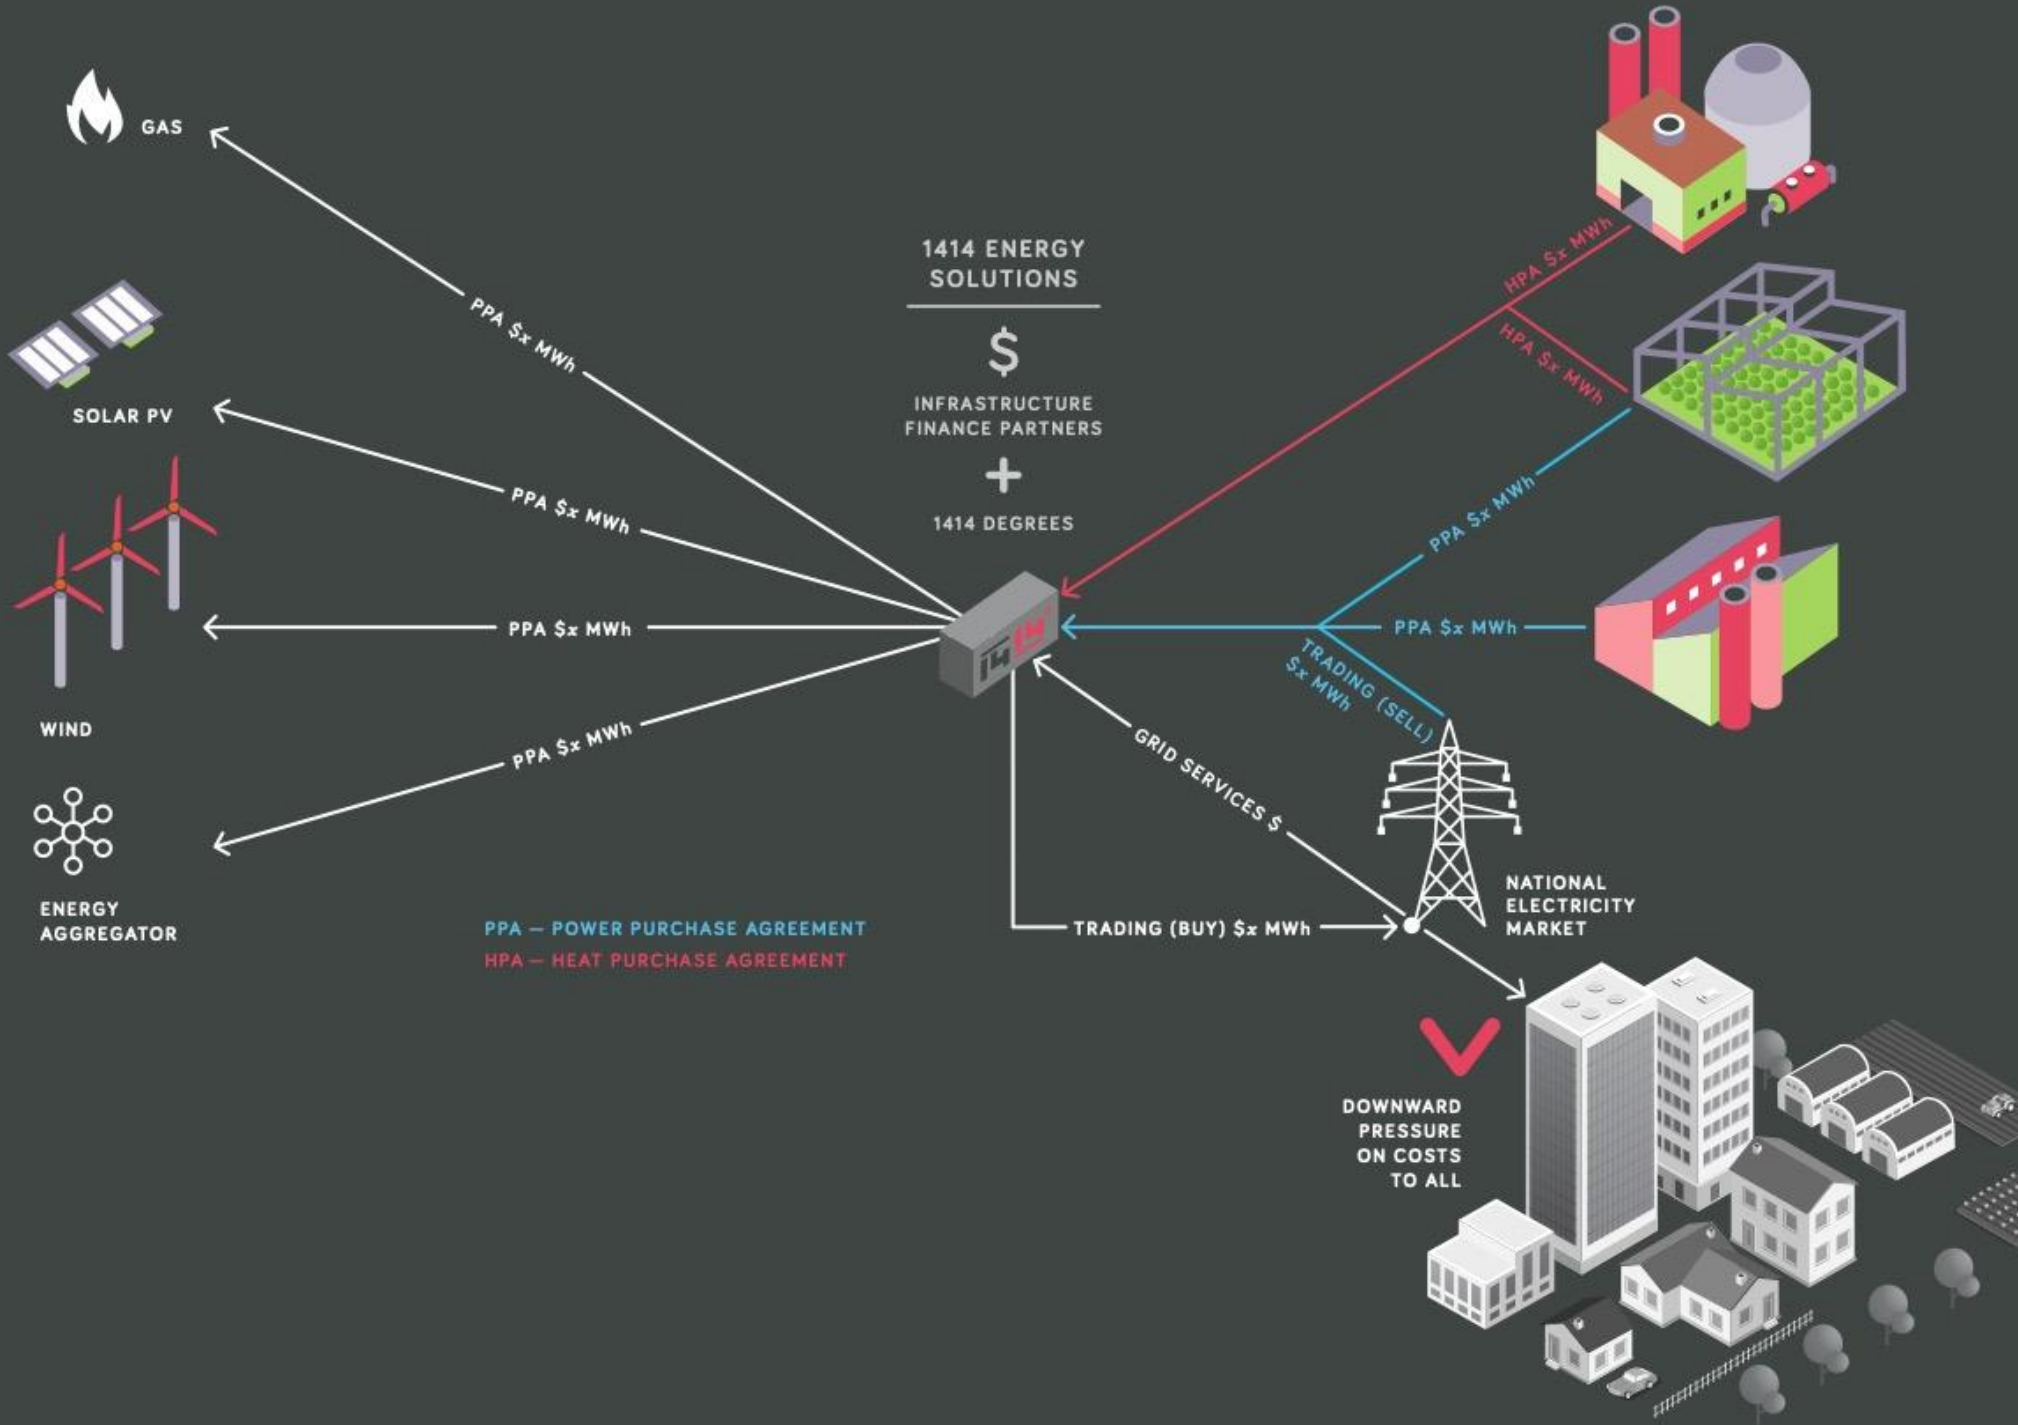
GAS

SOLAR PV

WIND

ENERGY AGGREGATOR

PPA $x MWh

PPA $x MWh

PPA $x MWh

PPA $x MWh

1414 ENERGY SOLUTIONS

$

INFRASTRUCTURE FINANCE PARTNERS

+

1414 DEGREES

HPA $x MWh

HPA $x MWh

PPA $x MWh

PPA $x MWh

TRADING (SELL) $x MWh

GRID SERVICES $

TRADING (BUY) $x MWh

NATIONAL ELECTRICITY MARKET

PPA – POWER PURCHASE AGREEMENT
HPA – HEAT PURCHASE AGREEMENT

DOWNWARD PRESSURE ON COSTS TO ALL